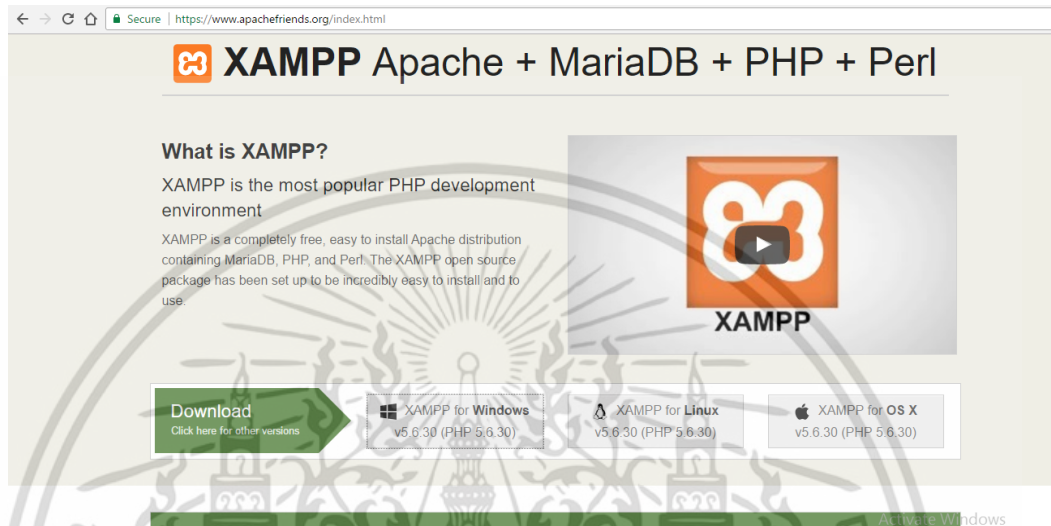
Secure | https://www.apachefriends.org/index.html

XAMPP Apache + MariaDB + PHP + Perl

What is XAMPP?

XAMPP is the most popular PHP development environment

XAMPP is a completely free, easy to install Apache distribution containing MariaDB, PHP, and Perl. The XAMPP open source package has been set up to be incredibly easy to install and to use.

XAMPP

Download
Click here for other versions

XAMPP for Windows
v5.6.30 (PHP 5.6.30)

XAMPP for Linux
v5.6.30 (PHP 5.6.30)

XAMPP for OS X
v5.6.30 (PHP 5.6.30)

Activate Windows